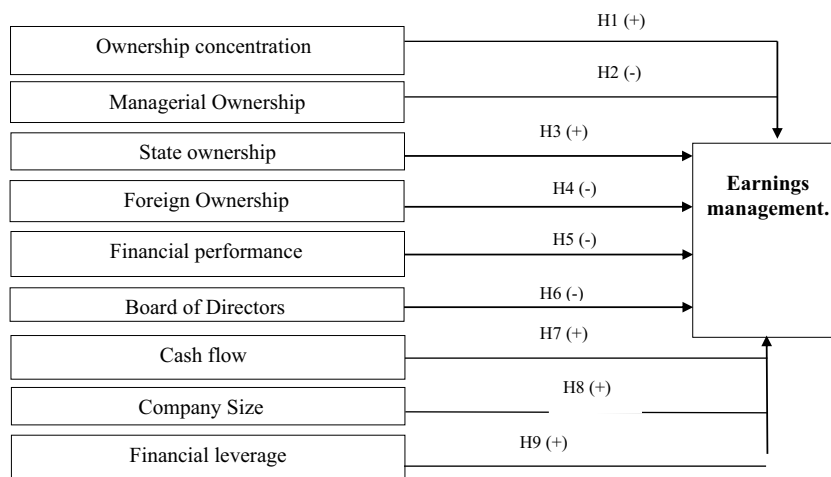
Ownership concentration
H1 (+)
Managerial Ownership
H2 (-)
State ownership
H3 (+)
Foreign Ownership
H4 (-)
Financial performance
H5 (-)
Board of Directors
H6 (-)
Cash flow
H7 (+)
Company Size
H8 (+)
Financial leverage
H9 (+)
Earnings management.